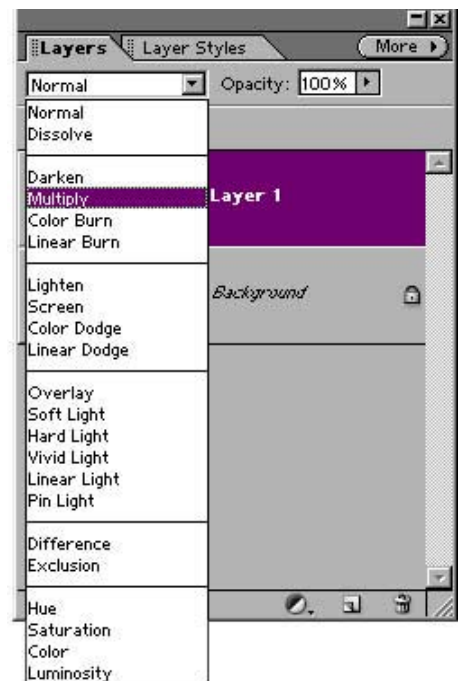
Layers | Layer Styles | More

Normal | Opacity: 100%

Normal
Dissolve

Darken
Multiply
Color Burn
Linear Burn

Lighten
Screen
Color Dodge
Linear Dodge

Overlay
Soft Light
Hard Light
Vivid Light
Linear Light
Pin Light

Difference
Exclusion

Hue
Saturation
Color
Luminosity

Layer 1

Background